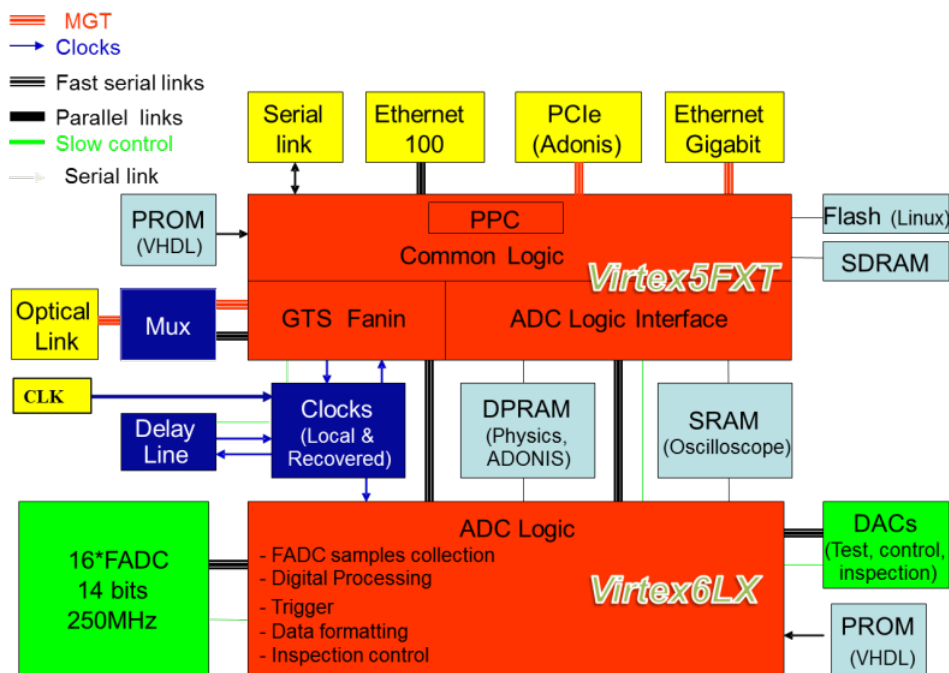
MGT
Clocks
Fast serial links
Parallel links
Slow control
Serial link

Serial link
Ethernet 100
PCIe (Adonis)
Ethernet Gigabit

PROM (VHDL)
PPC
Common Logic
Virtex5FXT
Flash (Linux)
SDRAM

Optical Link
Mux
GTS Fanin
ADC Logic Interface

CLK
Clocks (Local & Recovered)
Delay Line
DPRAM (Physics, ADONIS)
SRAM (Oscilloscope)

16*FADC 14 bits 250MHz
ADC Logic
- FADC samples collection
- Digital Processing
- Trigger
- Data formatting
- Inspection control
Virtex6LX
DACs (Test, control, inspection)
PROM (VHDL)